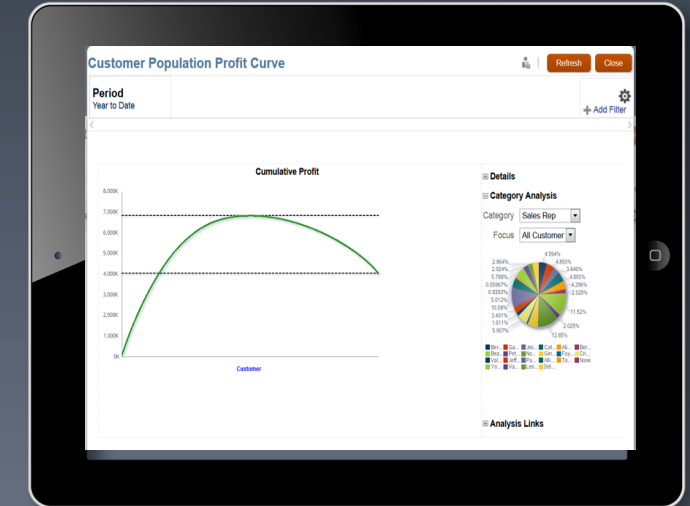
Customer Population Profit Curve

Refresh Close

Period
Year to Date

Add Filter

Cumulative Profit

8,000K
7,000K
6,000K
5,000K
4,000K
3,000K
2,000K
1,000K
0K

Customer

Details
Category Analysis
Category Sales Rep
Focus All Customer

4.594%
2.864%
4.893%
2.924%
3.646%
5.788%
4.893%
0.05967%
4.296%
0.8353%
2.029%
5.012%
10.58%
11.52%
3.401%
1.611%
2.029%
5.907%
12.05%

Ber... Ga... Jes... Cat... Ali... Ber...
Bea... Pet... No... Gin... Fry... Cri...
Vol... Jeff... Pa... Ho... Ta... None
Yo... Va... Leo... Del...

Analysis Links